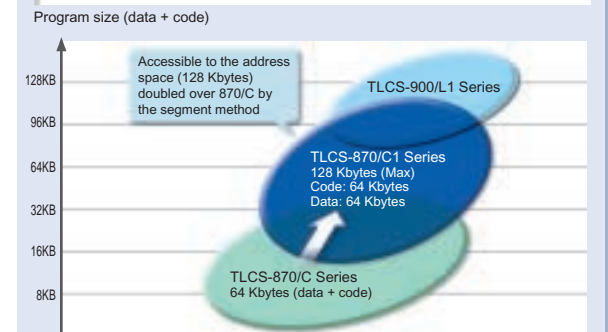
Program size (data + code)

128KB
96KB
64KB
32KB
16KB
8KB

Accessible to the address space (128 Kbytes) doubled over 870/C by the segment method

TLCS-900/L1 Series

TLCS-870/C1 Series
128 Kbytes (Max)
Code: 64 Kbytes
Data: 64 Kbytes

TLCS-870/C Series
64 Kbytes (data + code)